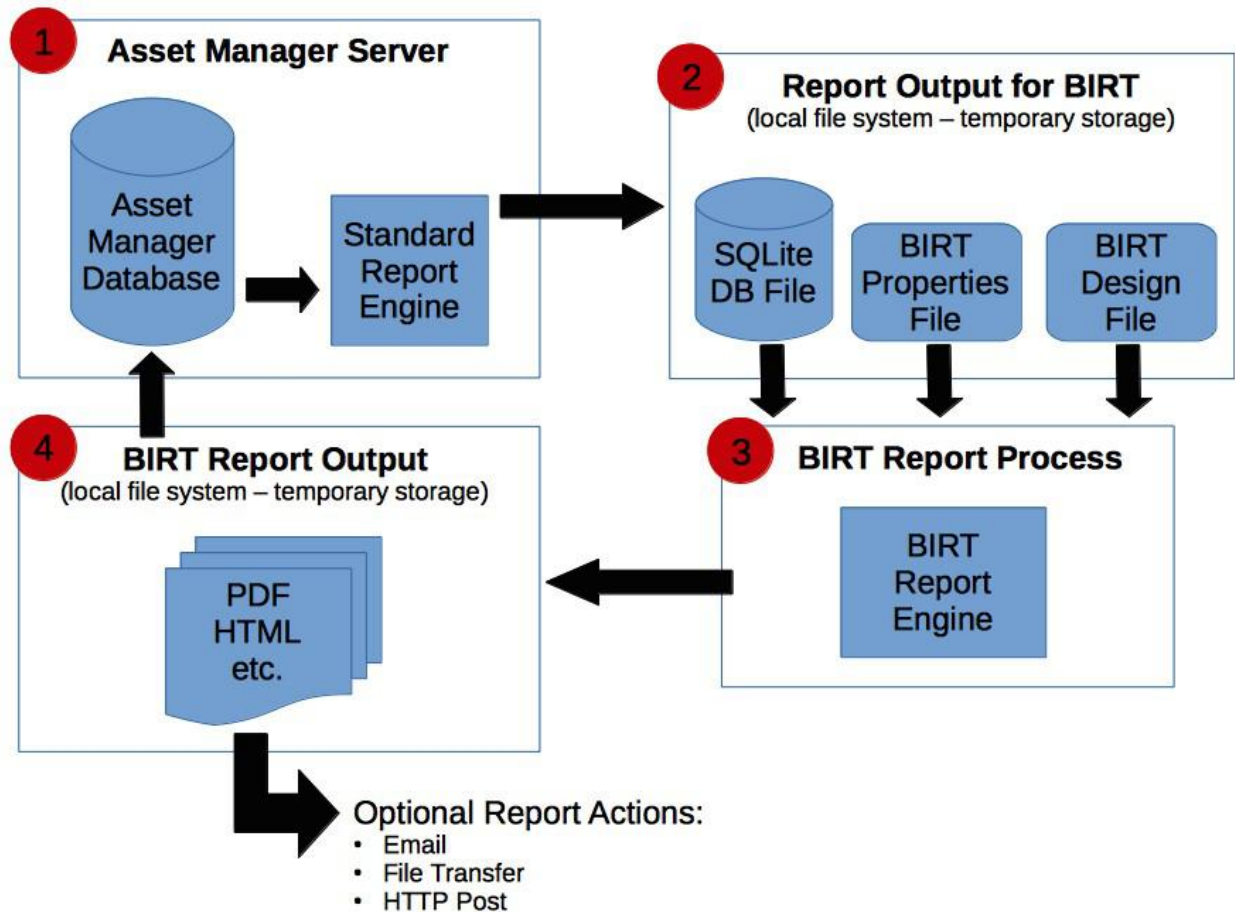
1
Asset Manager Server

Asset Manager Database

Standard Report Engine

2
Report Output for BIRT
(local file system – temporary storage)

SQLite DB File

BIRT Properties File

BIRT Design File

3
BIRT Report Process

BIRT Report Engine

4
BIRT Report Output
(local file system – temporary storage)

PDF HTML etc.

Optional Report Actions:
• Email
• File Transfer
• HTTP Post